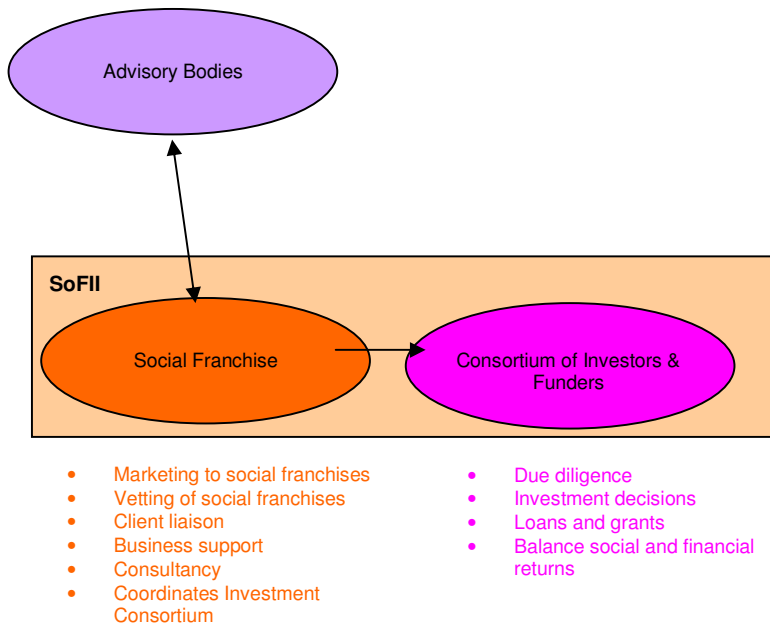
Advisory Bodies

SoFII

Social Franchise

Consortium of Investors & Funders

- Marketing to social franchises
- Vetting of social franchises
- Client liaison
- Business support
- Consultancy
- Coordinates Investment Consortium

- Due diligence
- Investment decisions
- Loans and grants
- Balance social and financial returns